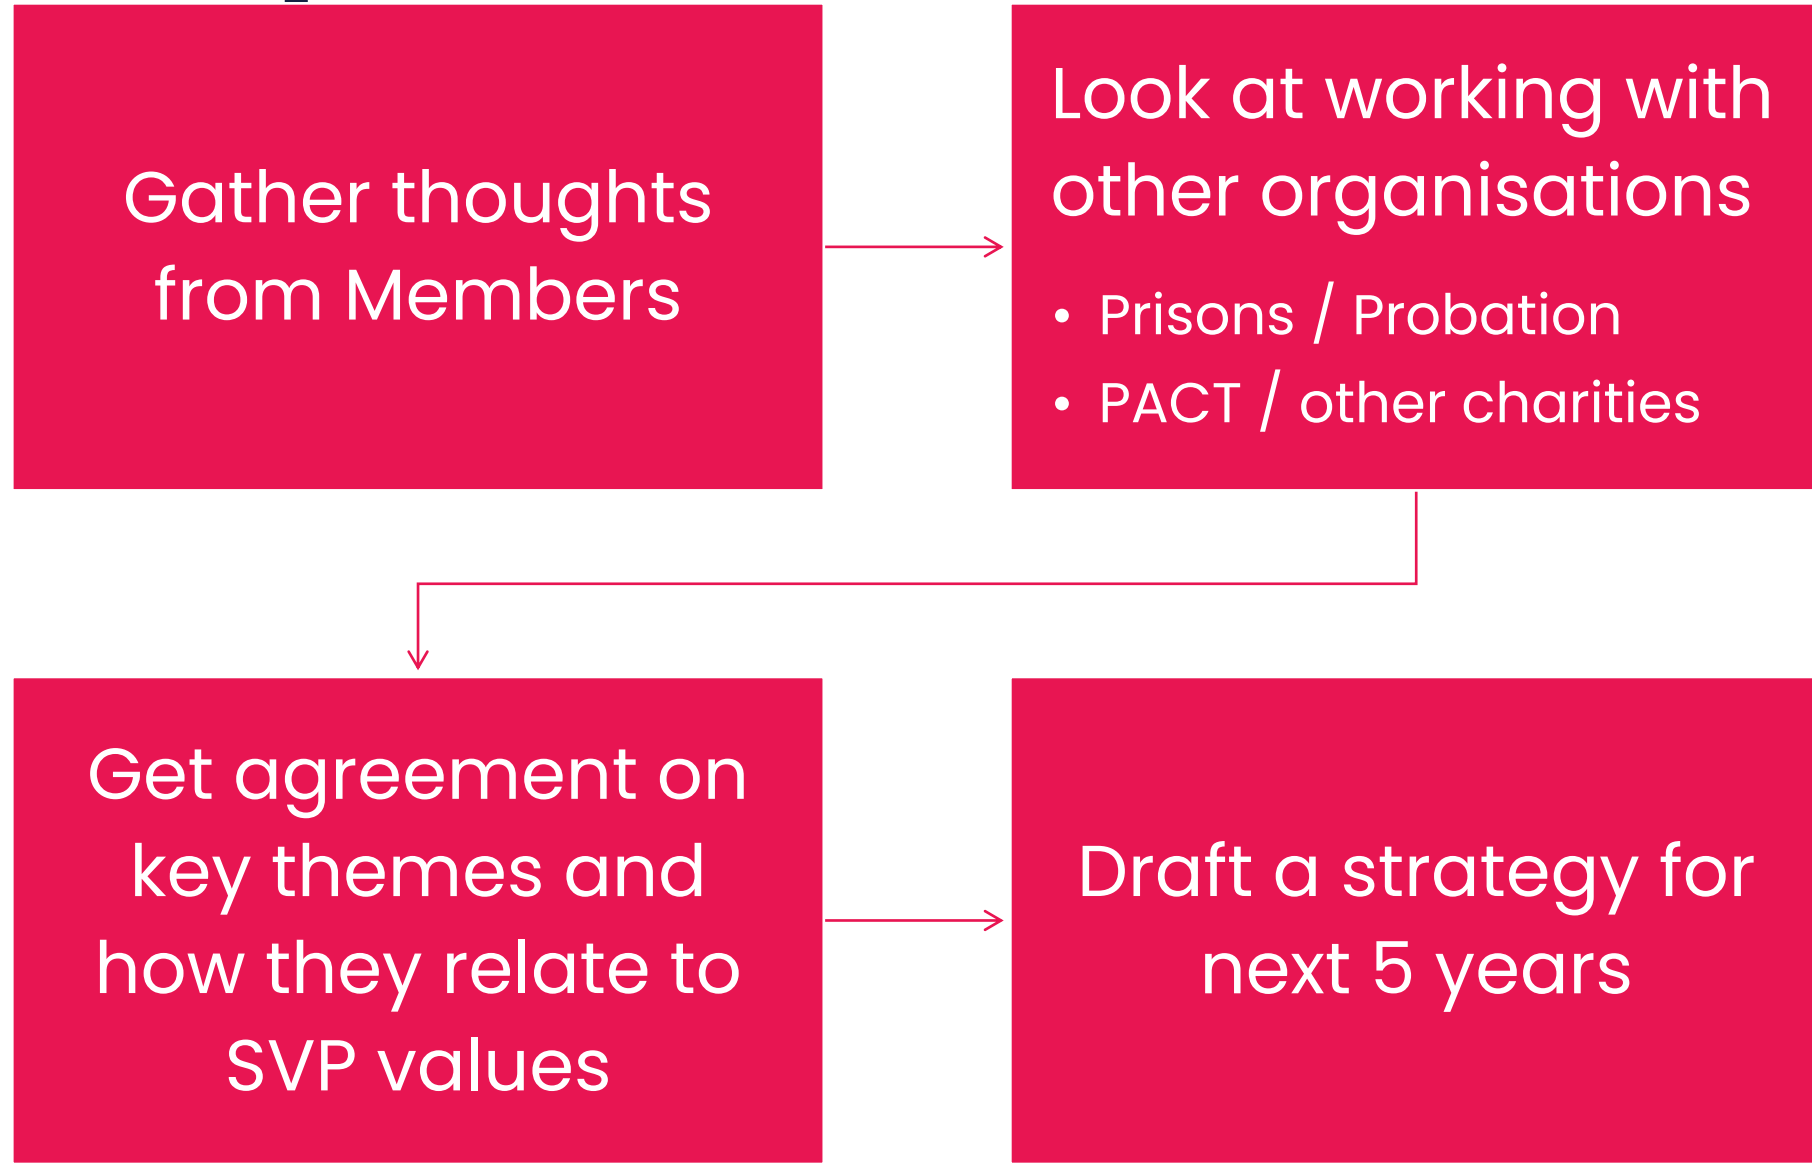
Gather thoughts from Members

Look at working with other organisations

- Prisons / Probation
- PACT / other charities

Get agreement on key themes and how they relate to SVP values

Draft a strategy for next 5 years